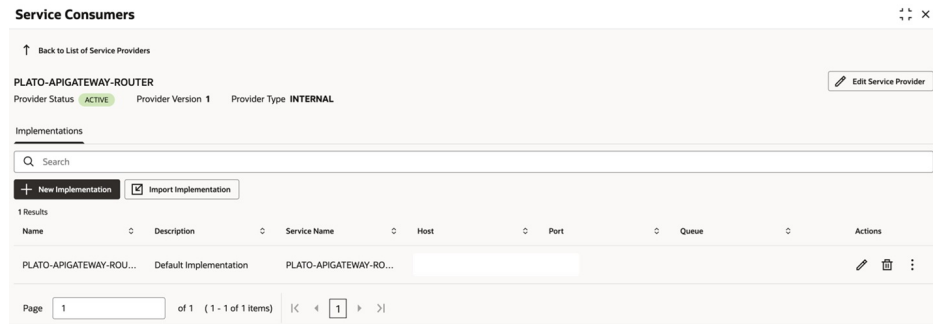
Service Consumers

Back to List of Service Providers

PLATO-APIGATEWAY-ROUTER

Provider Status ACTIVE Provider Version 1 Provider Type INTERNAL

Edit Service Provider

Implementations

Search

New Implementation

Import Implementation

1 Results

| Name | Description | Service Name | Host | Port | Queue | Actions |
|---|---|---|---|---|---|---|
| PLATO-APIGATEWAY-ROU... | Default Implementation | PLATO-APIGATEWAY-RO... | | | | |

Page 1 of 1 (1 - 1 of 1 items) 1